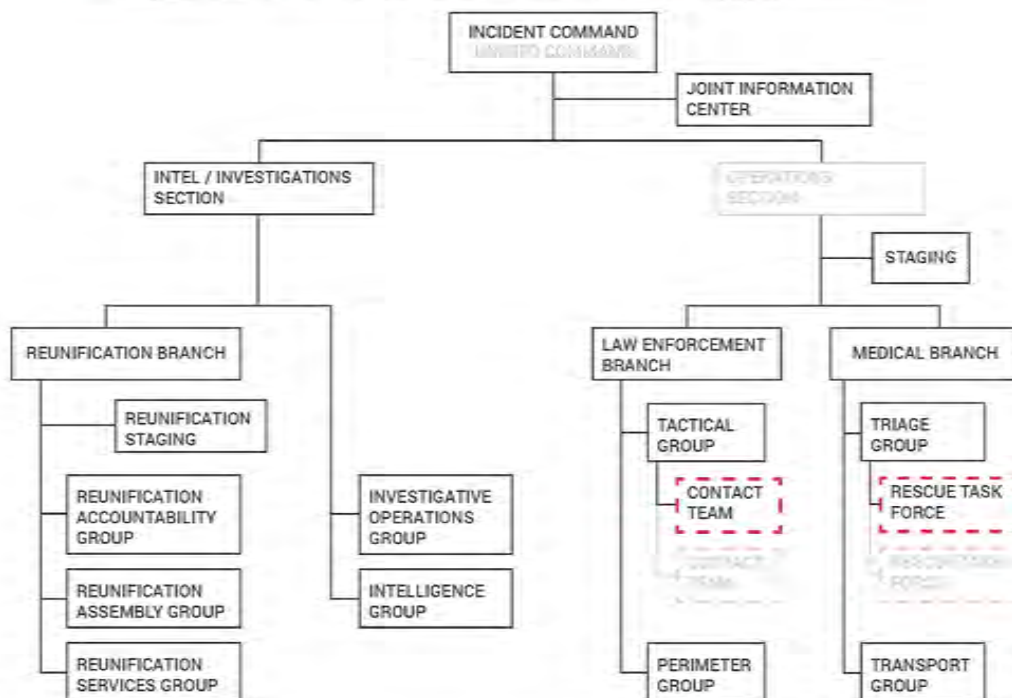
INCIDENT COMMAND
UNIFIED COMMAND

JOINT INFORMATION CENTER

INTEL / INVESTIGATIONS SECTION

OPERATIONS SECTION

STAGING

REUNIFICATION BRANCH

REUNIFICATION STAGING

REUNIFICATION ACCOUNTABILITY GROUP

REUNIFICATION ASSEMBLY GROUP

REUNIFICATION SERVICES GROUP

INVESTIGATIVE OPERATIONS GROUP

INTELLIGENCE GROUP

LAW ENFORCEMENT BRANCH

TACTICAL GROUP

CONTACT TEAM

CONTACT TEAM

PERIMETER GROUP

MEDICAL BRANCH

TRIAGE GROUP

RESCUE TASK FORCE

RESCUE TASK FORCE

TRANSPORT GROUP